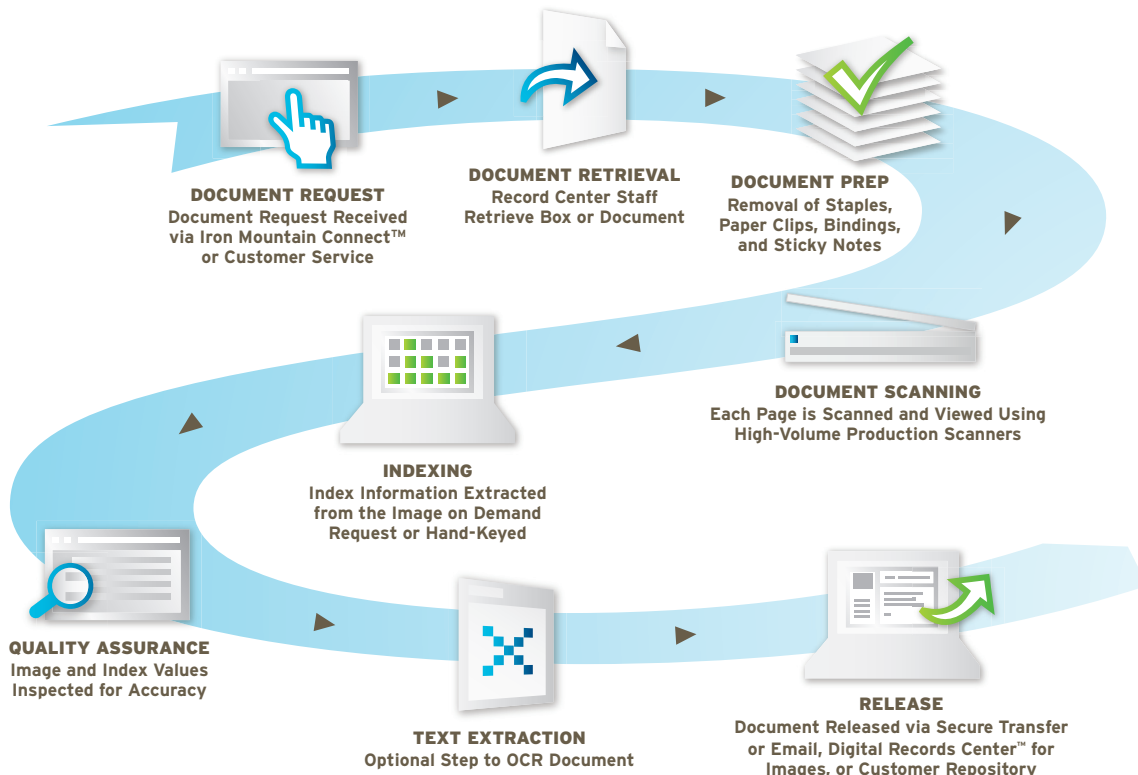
DOCUMENT REQUEST
Document Request Received via Iron Mountain Connect™ or Customer Service

DOCUMENT RETRIEVAL
Record Center Staff Retrieve Box or Document

DOCUMENT PREP
Removal of Staples, Paper Clips, Bindings, and Sticky Notes

DOCUMENT SCANNING
Each Page is Scanned and Viewed Using High-Volume Production Scanners

INDEXING
Index Information Extracted from the Image on Demand Request or Hand-Keyed

QUALITY ASSURANCE
Image and Index Values Inspected for Accuracy

TEXT EXTRACTION
Optional Step to OCR Document

RELEASE
Document Released via Secure Transfer or Email, Digital Records Center™ for Images, or Customer Repository